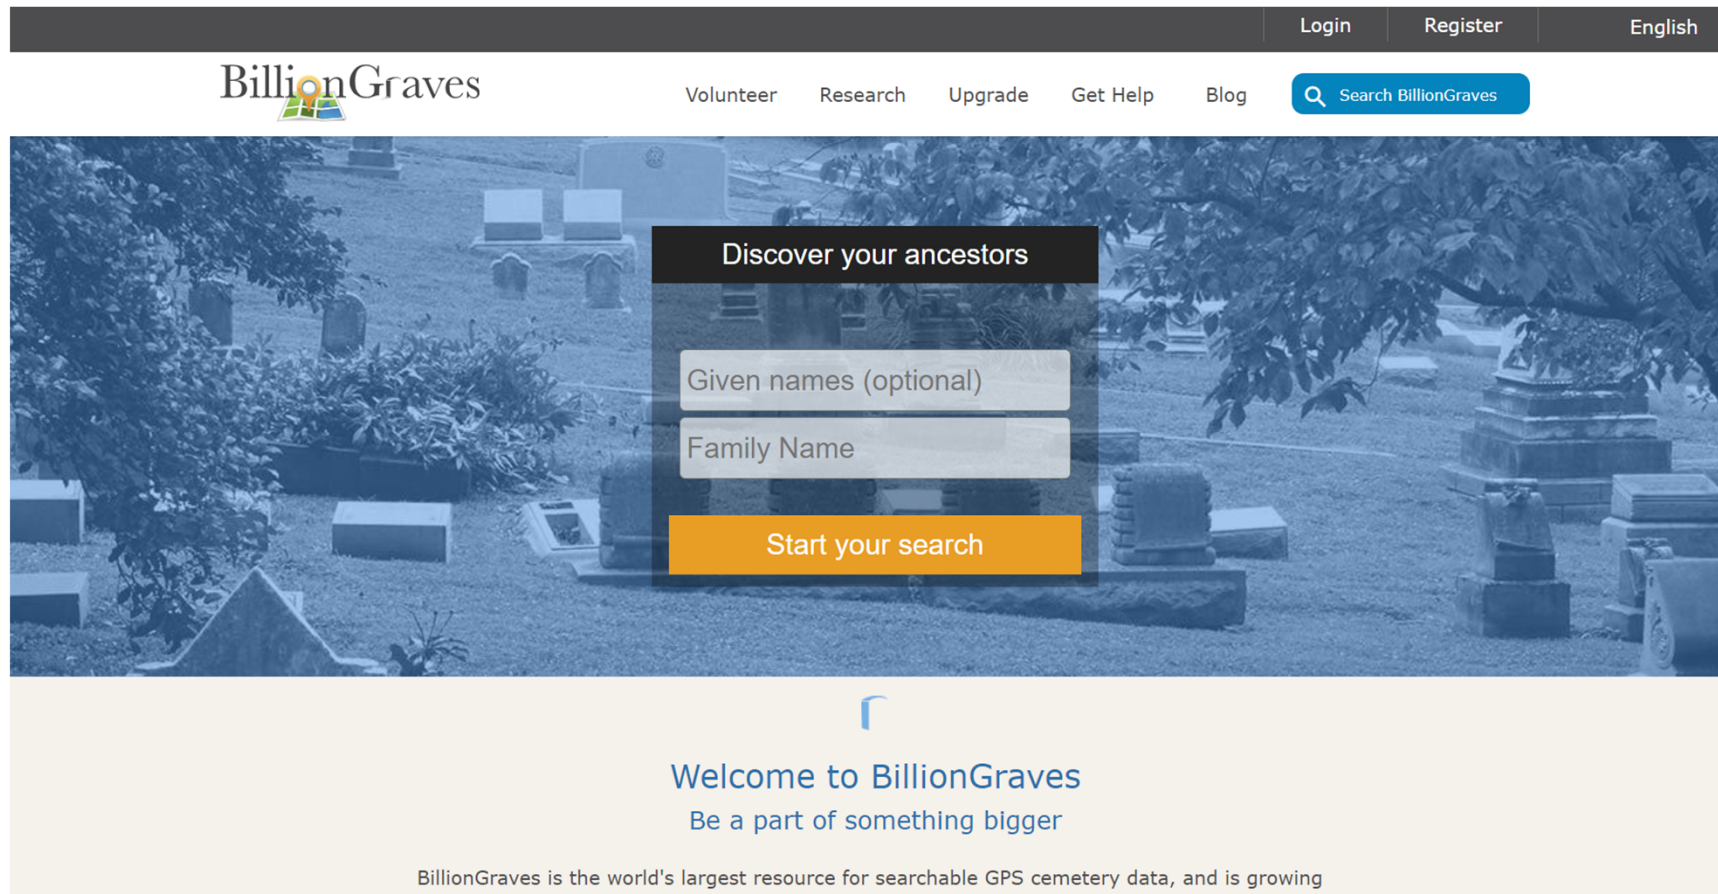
Login Register English

BillionGraves

Volunteer Research Upgrade Get Help Blog Search BillionGraves

Discover your ancestors

Given names (optional)

Family Name

Start your search

Welcome to BillionGraves

Be a part of something bigger

BillionGraves is the world's largest resource for searchable GPS cemetery data, and is growing